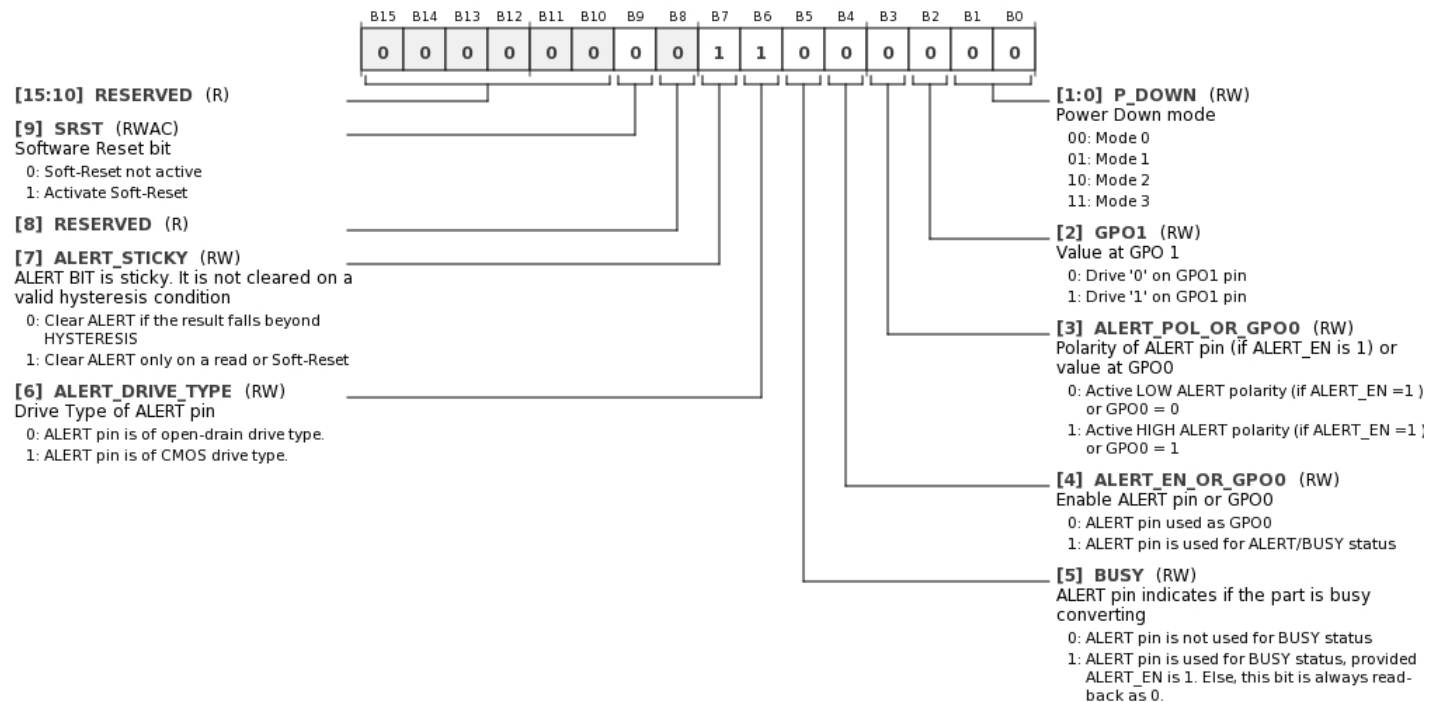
| B15 | B14 | B13 | B12 | B11 | B10 | B9 | B8 | B7 | B6 | B5 | B4 | B3 | B2 | B1 | B0 |
|---|---|---|---|---|---|---|---|---|---|---|---|---|---|---|---|
| 0 | 0 | 0 | 0 | 0 | 0 | 0 | 0 | 1 | 1 | 0 | 0 | 0 | 0 | 0 | 0 |

[15:10] RESERVED (R)

[9] SRST (RWAC)
Software Reset bit
0: Soft-Reset not active
1: Activate Soft-Reset

[8] RESERVED (R)

[7] ALERT_STICKY (RW)
ALERT BIT is sticky. It is not cleared on a valid hysteresis condition
0: Clear ALERT if the result falls beyond HYSTERESIS
1: Clear ALERT only on a read or Soft-Reset

[6] ALERT_DRIVE_TYPE (RW)
Drive Type of ALERT pin
0: ALERT pin is of open-drain drive type.
1: ALERT pin is of CMOS drive type.

[1:0] P_DOWN (RW)
Power Down mode
00: Mode 0
01: Mode 1
10: Mode 2
11: Mode 3

[2] GPO1 (RW)
Value at GPO 1
0: Drive '0' on GPO1 pin
1: Drive '1' on GPO1 pin

[3] ALERT_POL_OR_GPO0 (RW)
Polarity of ALERT pin (if ALERT_EN is 1) or value at GPO0
0: Active LOW ALERT polarity (if ALERT_EN =1 ) or GPO0 = 0
1: Active HIGH ALERT polarity (if ALERT_EN =1 ) or GPO0 = 1

[4] ALERT_EN_OR_GPO0 (RW)
Enable ALERT pin or GPO0
0: ALERT pin used as GPO0
1: ALERT pin is used for ALERT/BUSY status

[5] BUSY (RW)
ALERT pin indicates if the part is busy converting
0: ALERT pin is not used for BUSY status
1: ALERT pin is used for BUSY status, provided ALERT_EN is 1. Else, this bit is always read-back as 0.